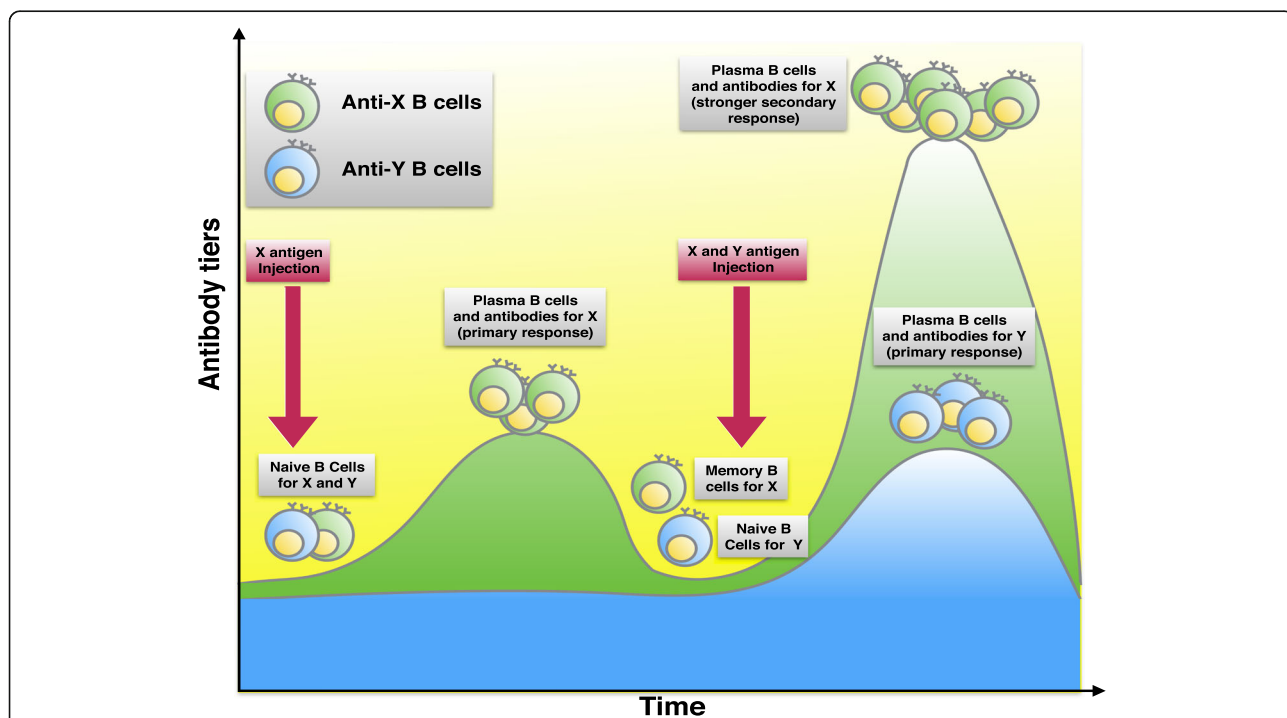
Anti-X B cells

Anti-Y B cells

Antibody tiers

X antigen Injection

Naive B Cells for X and Y

Plasma B cells and antibodies for X (primary response)

X and Y antigen Injection

Memory B cells for X

Naive B Cells for Y

Plasma B cells and antibodies for X (stronger secondary response)

Plasma B cells and antibodies for Y (primary response)

Time